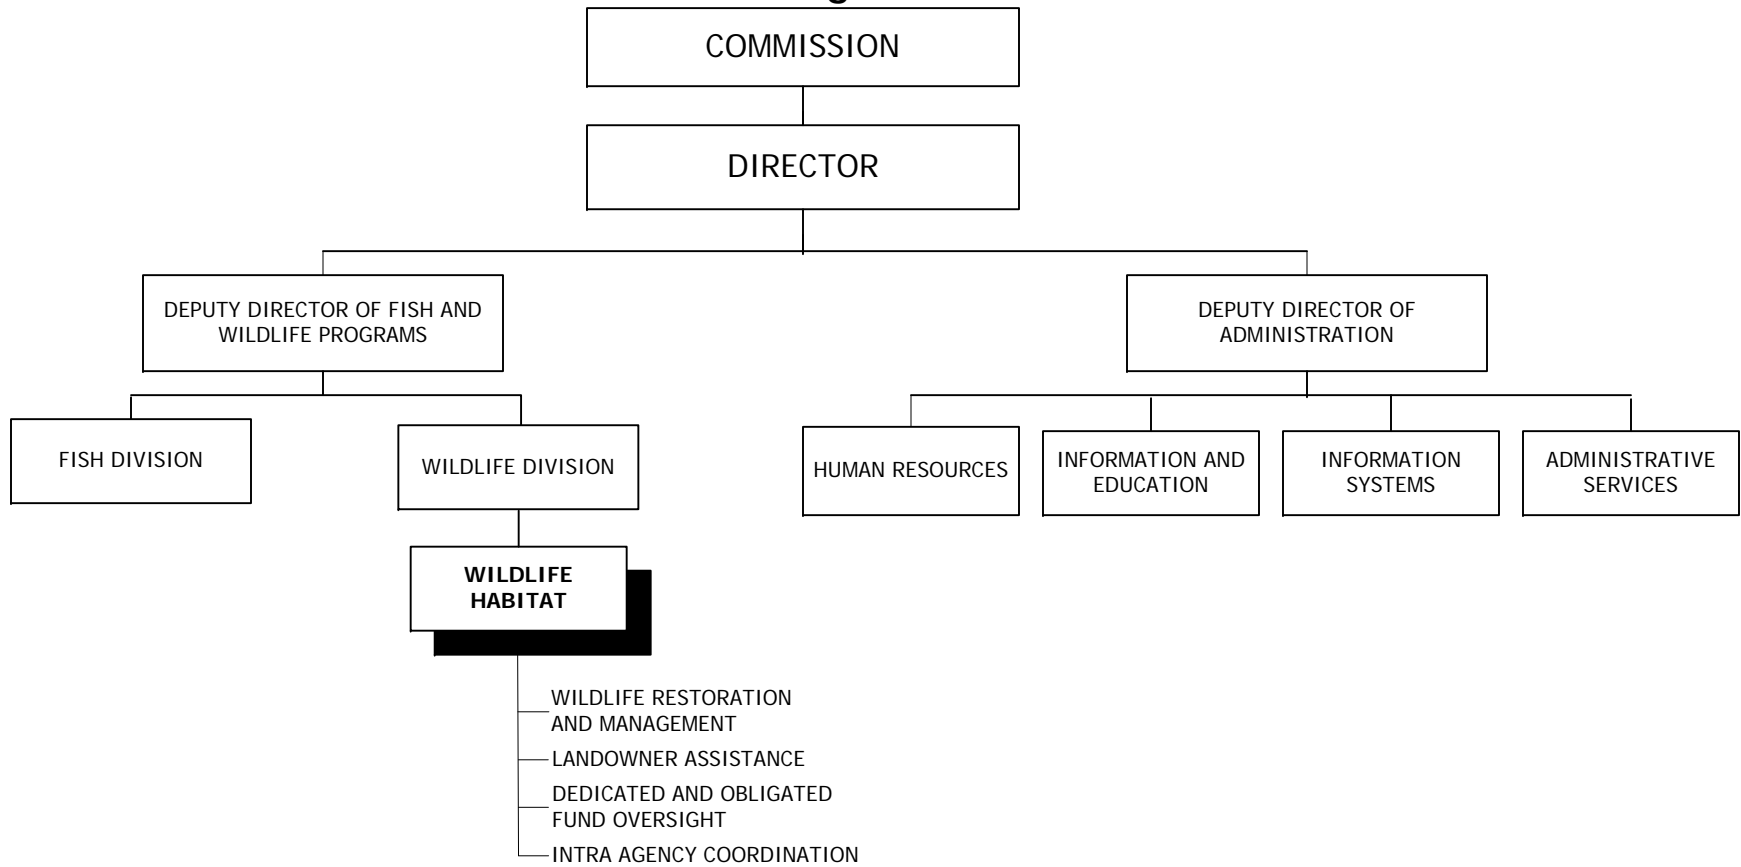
COMMISSION

DIRECTOR

DEPUTY DIRECTOR OF FISH AND WILDLIFE PROGRAMS

DEPUTY DIRECTOR OF ADMINISTRATION

FISH DIVISION

WILDLIFE DIVISION

HUMAN RESOURCES

INFORMATION AND EDUCATION

INFORMATION SYSTEMS

ADMINISTRATIVE SERVICES

WILDLIFE HABITAT

WILDLIFE RESTORATION AND MANAGEMENT

LANDOWNER ASSISTANCE

DEDICATED AND OBLIGATED FUND OVERSIGHT

INTRA AGENCY COORDINATION